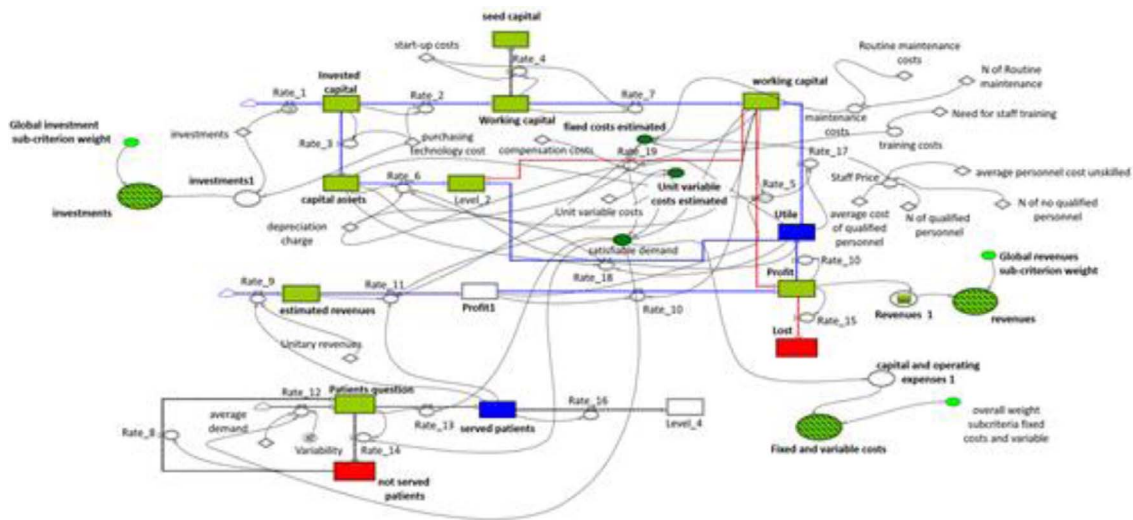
seed capital

start-up costs

Rate_4

Routine maintenance costs

N of Routine maintenance

Invested capital

Rate_1

Rate_2

Working capital

Rate_7

working capital

maintenance costs

Need for staff training

Global investment sub-criterion weight

investments

Rate_3

purchasing Technology cost

fixed costs estimated

compensation costs

Rate_19

training costs

Rate_17

investments1

capital assets

Rate_6

Level_2

Unit variable costs estimated

Rate_5

Staff Price

average personnel cost unskilled

investments

depreciation charge

Unit variable costs

Utile

average cost of qualified personnel

N of qualified personnel

N of no qualified personnel

satisfiable demand

Rate_18

Rate_10

Global revenues sub-criterion weight

Rate_9

Rate_11

Profit1

Profit

estimated revenues

Rate_10

Rate_15

Revenues 1

revenues

Unitary revenues

Lost

capital and operating expenses 1

Rate_12

Patients question

average demand

Rate_16

Level_4

Rate_8

Rate_13

served patients

overall weight subcriteria fixed costs and variable

Variability

Rate_14

Fixed and variable costs

not served patients